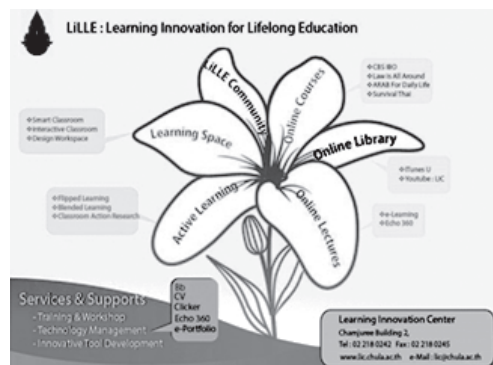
LiLLE : Learning Innovation for Lifelong Education

LiLLE Community

Online Courses

CBS IBO
Law is All Around
ARAB For Daily Life
Survival Thai

Smart Classroom
Interactive Classroom
Design Workspace

Learning Space

Online Library

iTunes U
Youtube : LIC

Flipped Learning
Blended Learning
Classroom Action Research

Active Learning

Online Lectures

e-Learning
Echo 360

Services & Supports
- Training & Workshop
- Technology Management
- Innovative Tool Development

Bb
CV
Clicker
Echo 360
e-Portfolio

Learning Innovation Center
Chamjuree Building 2,
Tel : 02 218 0242 Fax : 02 218 0245
www.lic.chula.ac.th e-Mail : lic@chula.ac.th